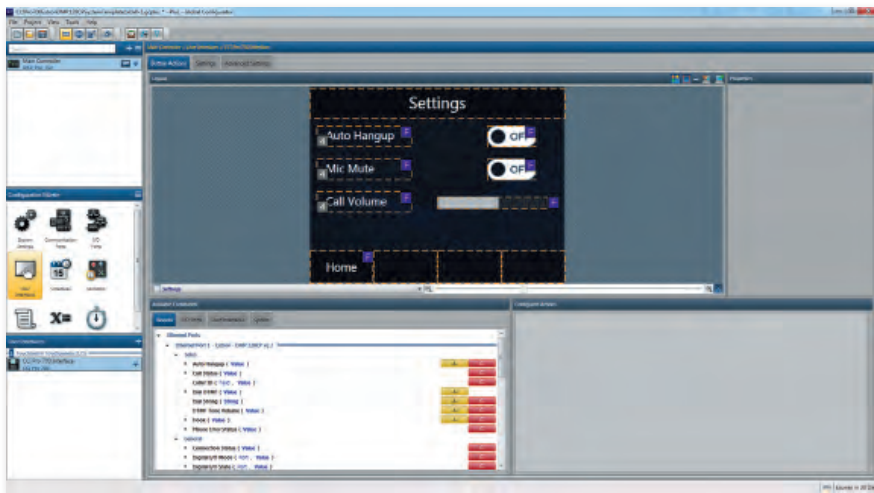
File Project View Tools Help

Main Controller

Configuration Palette

System Settings

Communication Tools

I/O Tools

User Interfaces

Scheduler

Variables

x=

User Interfaces

Button Actions Settings Advanced Settings

Layout

Properties

Settings

Auto Hangup

OFF

Mic Mute

OFF

Call Volume

Home

Settings

Available Commands

Ethernet Ports

Auto Hangup ( Value )

Call Status ( Value )

Caller ID ( Value )

Dial DTMF ( Value )

Dial String ( String )

DTMF Tone Volume ( Value )

Do Not Disturb ( Value )

Phone Line Status ( Value )

Connection Status ( Value )

Configured Actions